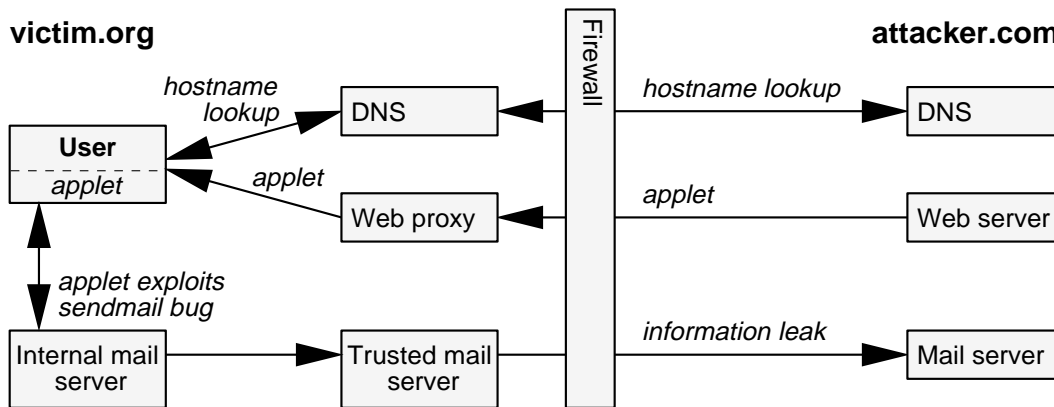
victim.org

attacker.com

Firewall

hostname lookup

DNS

hostname lookup

DNS

User

applet

applet

Web proxy

applet

Web server

applet exploits sendmail bug

Internal mail server

Trusted mail server

information leak

Mail server